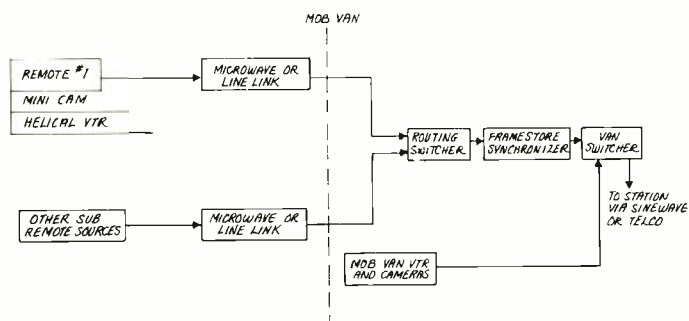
MOB VAN

REMOTE #1

MINI CAM

HELICAL VTR

MICROWAVE OR LINE LINK

ROUTING SWITCHER

FRAMESTORE SYNCHRONIZER

VAN SWITCHER

TO STATION VIA SINEWAVE OR TELCO

OTHER SUB REMOTE SOURCES

MICROWAVE OR LINE LINK

MOB VAN VTR AND CAMERAS